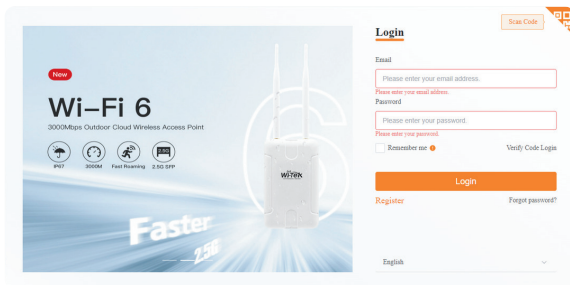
New

Wi-Fi 6

3000Mbps Outdoor Cloud Wireless Access Point

IP67 3000M Fast Roaming 2.5G SFP

Wi-Tek

Faster

2.5G

Scan Code

Login

Email

Please enter your email address.

Please enter your email address.

Password

Please enter your password.

Please enter your password.

Remember me

Verify Code Login

Login

Register

Forgot password?

English